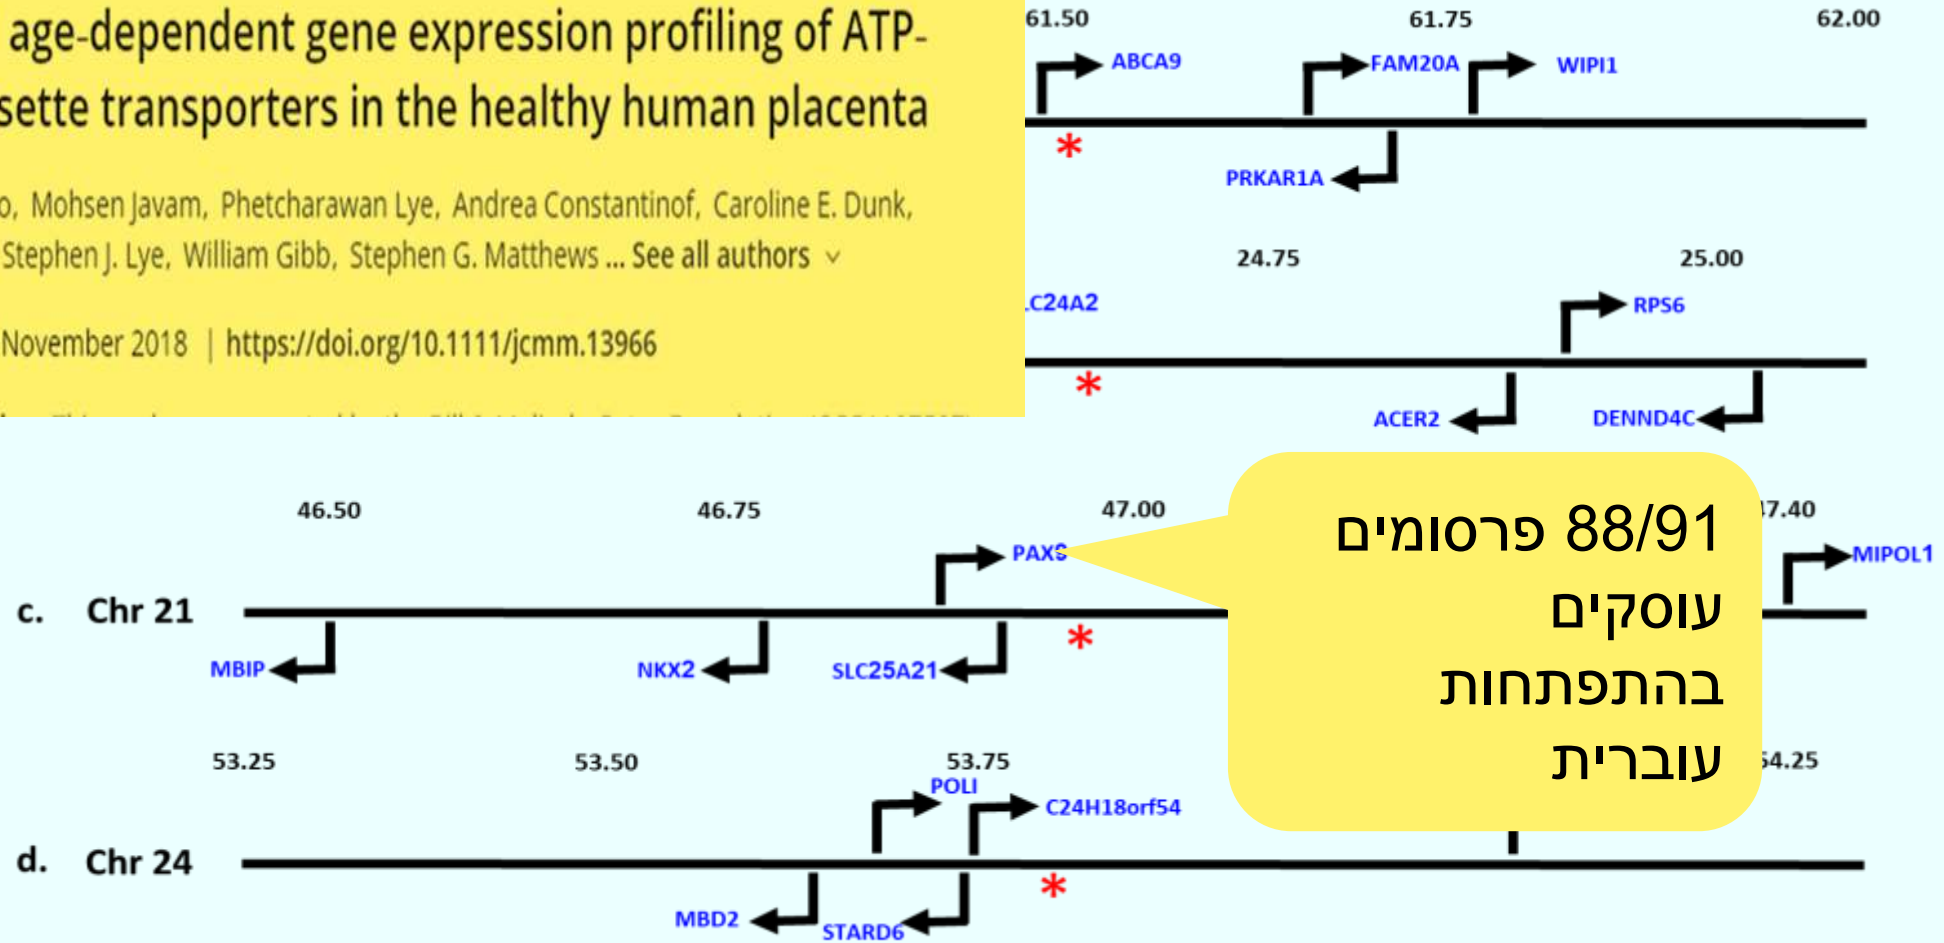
age-dependent gene expression profiling of ATP-
sette transporters in the healthy human placenta

o, Mohsen Javam, Phetcharawan Lye, Andrea Constantinof, Caroline E. Dunk, Stephen J. Lye, William Gibb, Stephen G. Matthews ... See all authors

November 2018 | https://doi.org/10.1111/jcmm.13966

61.50 61.75 62.00
ABCA9 FAM20A WIPI1
PRKAR1A

24.75 25.00
.C24A2 RPS6
ACER2 DENND4C

46.50 46.75 47.00 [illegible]7.40
PAX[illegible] MIPOL1
c. Chr 21
MBIP NKX2 SLC25A21

88/91 פרסומים עוסקים בהתפתחות עוברית

53.25 53.50 53.75 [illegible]4.25
POLI C24H18orf54
d. Chr 24
MBD2 STARD6